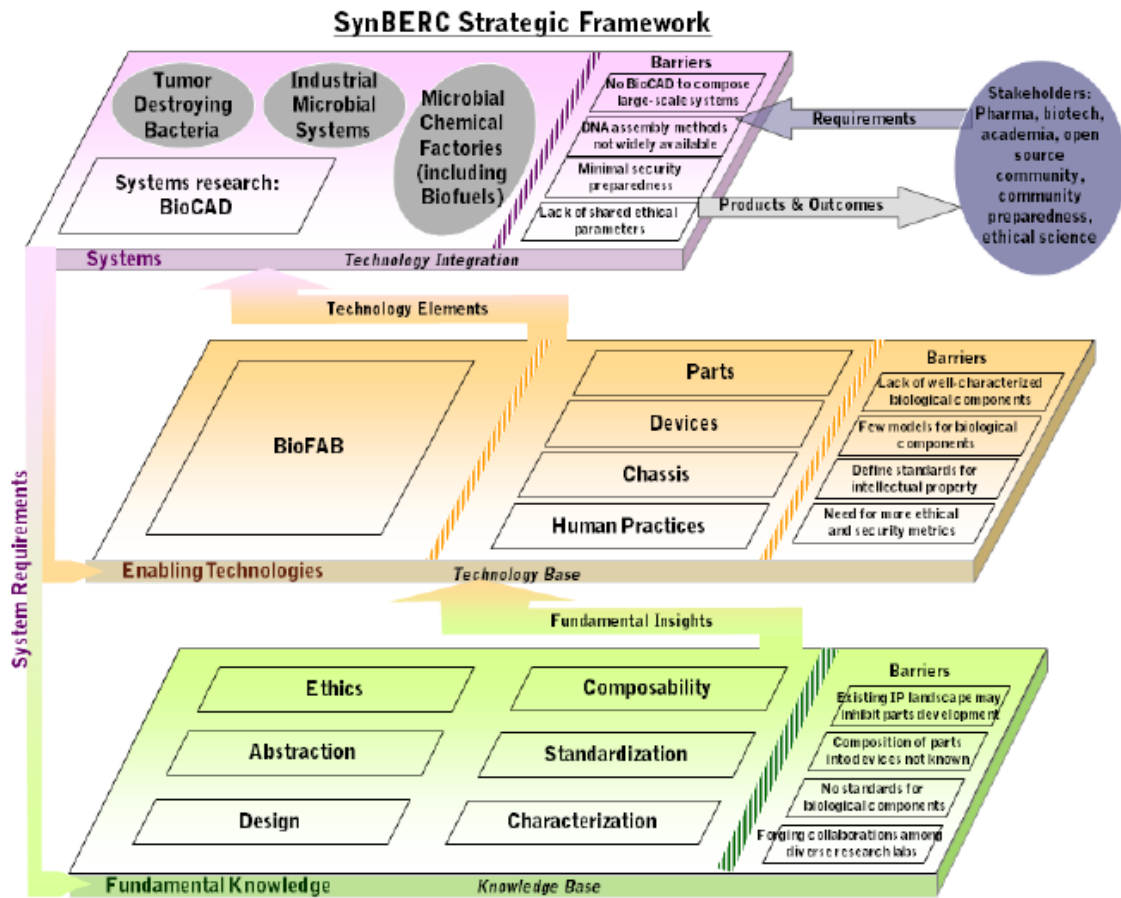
SynBERC Strategic Framework

Tumor Destroying Bacteria

Industrial Microbial Systems

Microbial Chemical Factories (including Biofuels)

Systems research: BioCAD

Barriers

No BioCAD to compose large-scale systems

DNA assembly methods not widely available

Minimal security preparedness

Lack of shared ethical parameters

Requirements

Products & Outcomes

Stakeholders: Pharma, biotech, academia, open source community, community preparedness, ethical science

Systems

Technology Integration

Technology Elements

BioFAB

Parts

Devices

Chassis

Human Practices

Barriers

Lack of well-characterized biological components

Few models for biological components

Define standards for intellectual property

Need for more ethical and security metrics

Enabling Technologies

Technology Base

Fundamental Insights

Ethics

Composability

Abstraction

Standardization

Design

Characterization

Barriers

Existing IP landscape may inhibit parts development

Composition of parts into devices not known

No standards for biological components

Forging collaborations among diverse research labs

Fundamental Knowledge

Knowledge Base

System Requirements